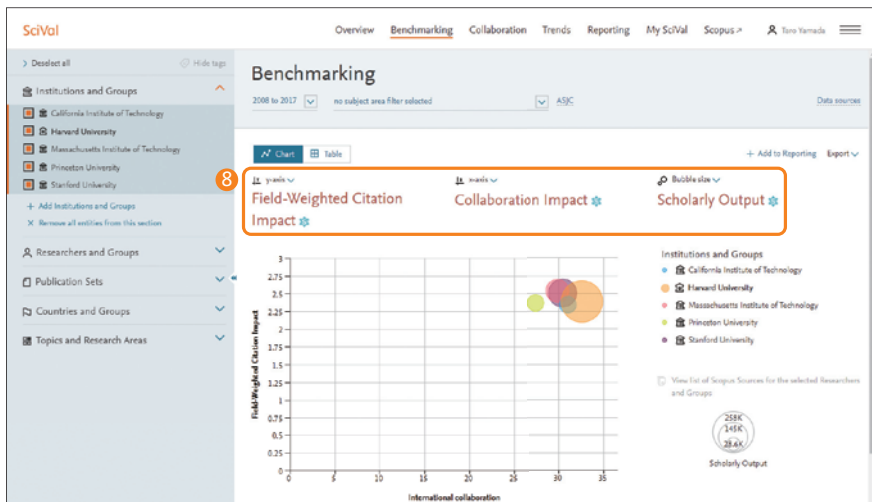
SciVal

Overview Benchmarking Collaboration Trends Reporting My SciVal Scopus ↗ Taro Yamada

> Deselect all Hide tags

Institutions and Groups

California Institute of Technology
Harvard University
Massachusetts Institute of Technology
Princeton University
Stanford University

+ Add Institutions and Groups
× Remove all entities from this section

Researchers and Groups
Publication Sets
Countries and Groups
Topics and Research Areas

Benchmarking

2008 to 2017 no subject area filter selected ASJC Data sources

Chart Table + Add to Reporting Export

8

y-axis
Field-Weighted Citation Impact

x-axis
Collaboration Impact

Bubble size
Scholarly Output

Field-Weighted Citation Impact

3
2.75
2.5
2.25
2
1.75
1.5
1.25
1
0.75
0.5
0.25
0

0 5 10 15 20 25 30 35

International collaboration

Institutions and Groups
California Institute of Technology
Harvard University
Massachusetts Institute of Technology
Princeton University
Stanford University

View list of Scopus Sources for the selected Researchers and Groups

258K
145K
28.4K

Scholarly Output